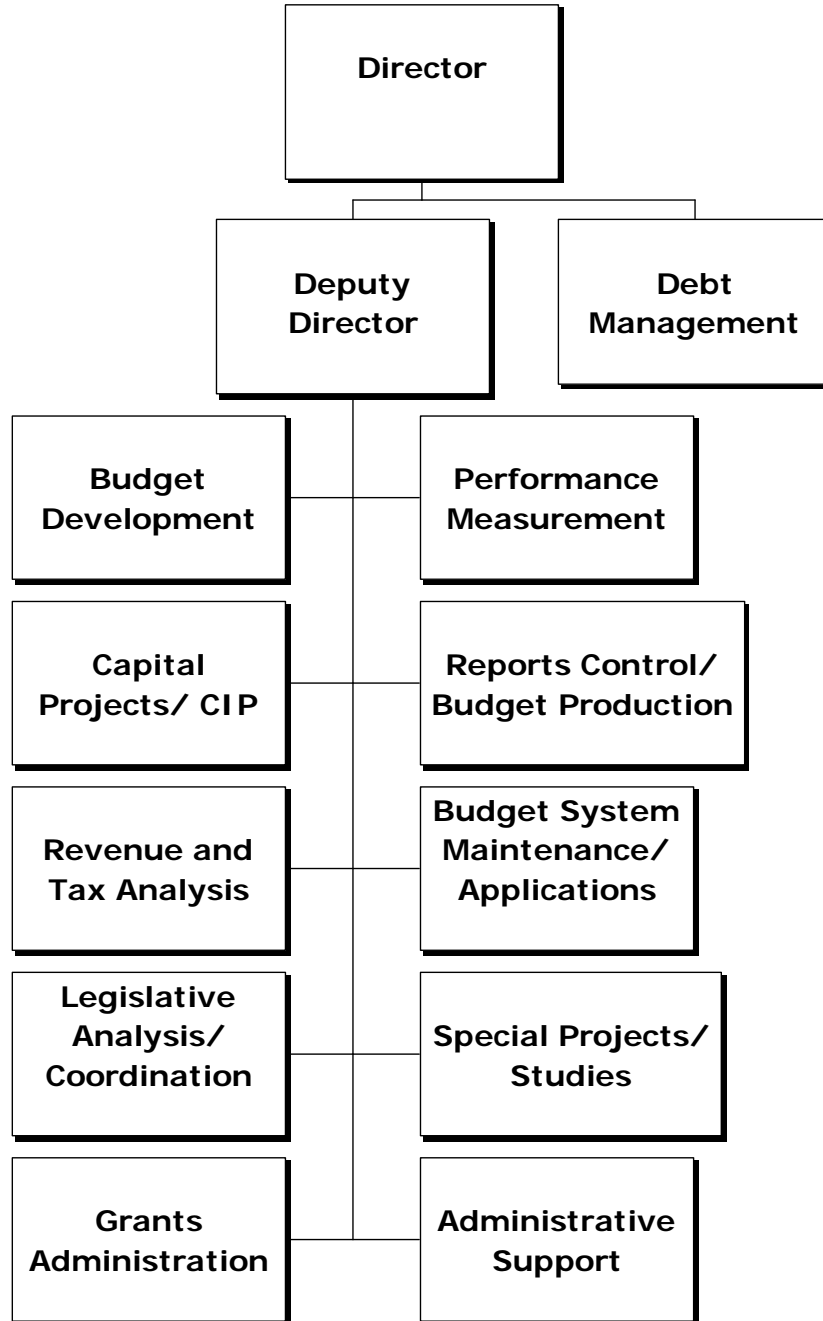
Director

Deputy Director

Debt Management

Budget Development

Performance Measurement

Capital Projects/ CIP

Reports Control/ Budget Production

Revenue and Tax Analysis

Budget System Maintenance/ Applications

Legislative Analysis/ Coordination

Special Projects/ Studies

Grants Administration

Administrative Support